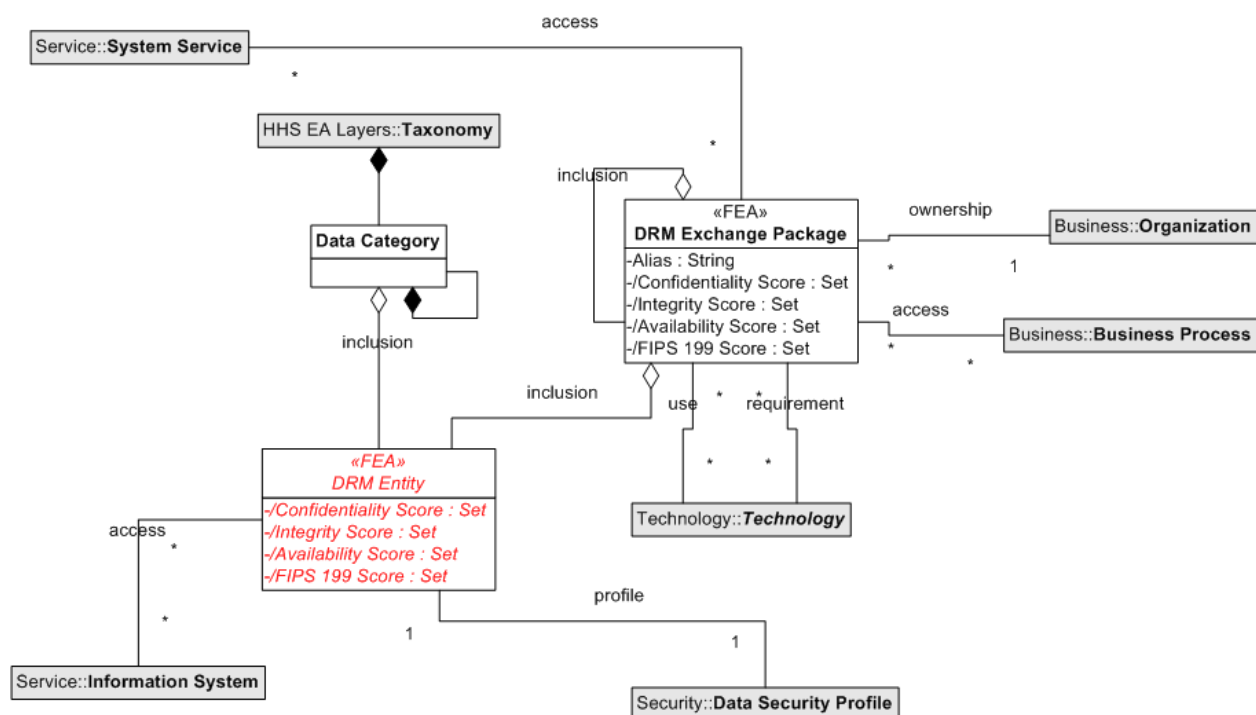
access

Service::**System Service**

*

HHS EA Layers::**Taxonomy**

*

inclusion

«FEA»
**DRM Exchange Package**
-Alias : String
-/Confidentiality Score : Set
-/Integrity Score : Set
-/Availability Score : Set
-/FIPS 199 Score : Set

ownership

Business::**Organization**

*

1

access

Business::**Business Process**

*

*

**Data Category**

inclusion

inclusion

use

*

*

requirement

*

*

«FEA»
*DRM Entity*
*-/Confidentiality Score : Set*
*-/Integrity Score : Set*
*-/Availability Score : Set*
*-/FIPS 199 Score : Set*

Technology::***Technology***

access

*

*

profile

1

1

Service::**Information System**

Security::**Data Security Profile**